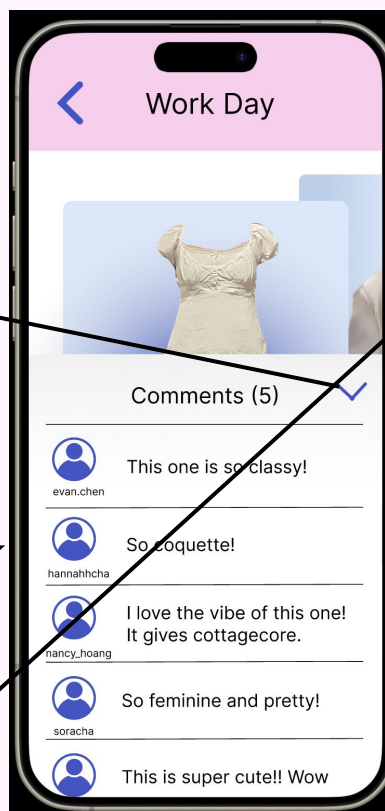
Work Day

Comments (5)

evan.chen
This one is so classy!

hannahhcha
So coquette!

nancy_hoang
I love the vibe of this one! It gives cottagecore.

soracha
So feminine and pretty!

This is super cute!! Wow